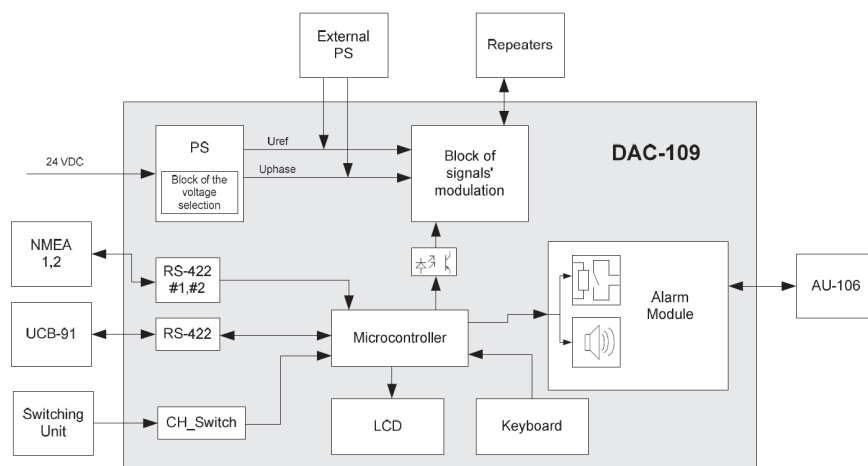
External PS

Repeaters

DAC-109

24 VDC

PS

Block of the voltage selection

Uref

Uphase

Block of signals' modulation

NMEA 1,2

RS-422 #1,#2

UCB-91

RS-422

Microcontroller

Alarm Module

AU-106

Switching Unit

CH_Switch

LCD

Keyboard